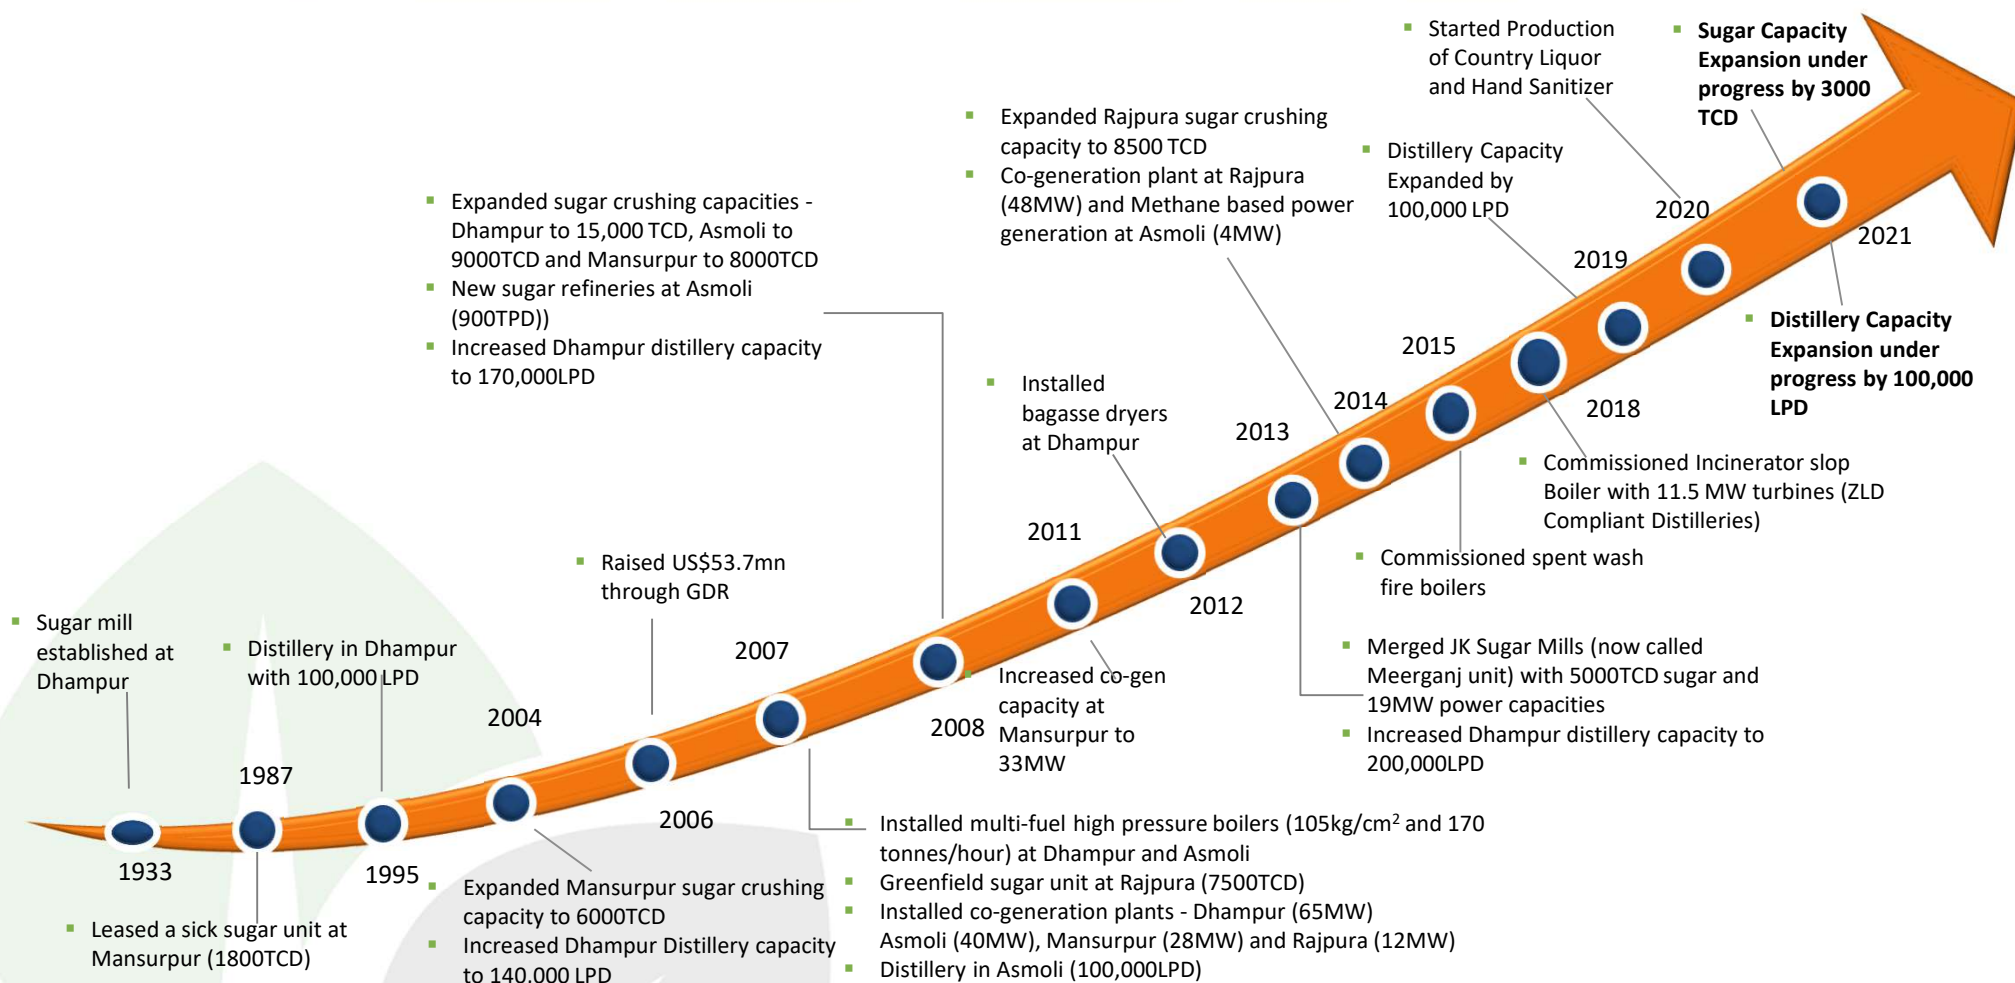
Started Production of Country Liquor and Hand Sanitizer

Sugar Capacity Expansion under progress by 3000 TCD

Expanded Rajpura sugar crushing capacity to 8500 TCD

Co-generation plant at Rajpura (48MW) and Methane based power generation at Asmoli (4MW)

Distillery Capacity Expanded by 100,000 LPD

2020

2021

Expanded sugar crushing capacities - Dhampur to 15,000 TCD, Asmoli to 9000TCD and Mansurpur to 8000TCD

New sugar refineries at Asmoli (900TPD))

Increased Dhampur distillery capacity to 170,000LPD

2019

2015

Distillery Capacity Expansion under progress by 100,000 LPD

Installed bagasse dryers at Dhampur

2014

2013

2018

Commissioned Incinerator slop Boiler with 11.5 MW turbines (ZLD Compliant Distilleries)

2011

Commissioned spent wash fire boilers

Raised US$53.7mn through GDR

2012

Sugar mill established at Dhampur

Distillery in Dhampur with 100,000 LPD

2007

Merged JK Sugar Mills (now called Meerganj unit) with 5000TCD sugar and 19MW power capacities

Increased Dhampur distillery capacity to 200,000LPD

2004

Increased co-gen capacity at Mansurpur to 33MW

2008

1987

2006

1933

1995

Installed multi-fuel high pressure boilers (105kg/cm$^2$ and 170 tonnes/hour) at Dhampur and Asmoli

Greenfield sugar unit at Rajpura (7500TCD)

Installed co-generation plants - Dhampur (65MW) Asmoli (40MW), Mansurpur (28MW) and Rajpura (12MW)

Distillery in Asmoli (100,000LPD)

Expanded Mansurpur sugar crushing capacity to 6000TCD

Increased Dhampur Distillery capacity to 140,000 LPD

Leased a sick sugar unit at Mansurpur (1800TCD)